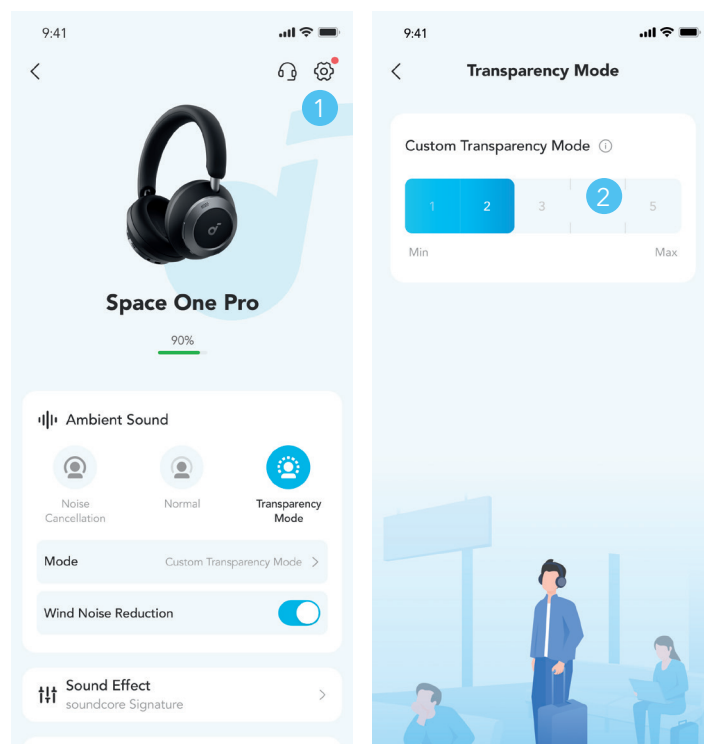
9:41

1

Space One Pro

90%

Ambient Sound

Noise Cancellation

Normal

Transparency Mode

Mode

Custom Transparency Mode >

Wind Noise Reduction

Sound Effect

soundcore Signature

9:41

Transparency Mode

Custom Transparency Mode

1

2

3

2

5

Min

Max